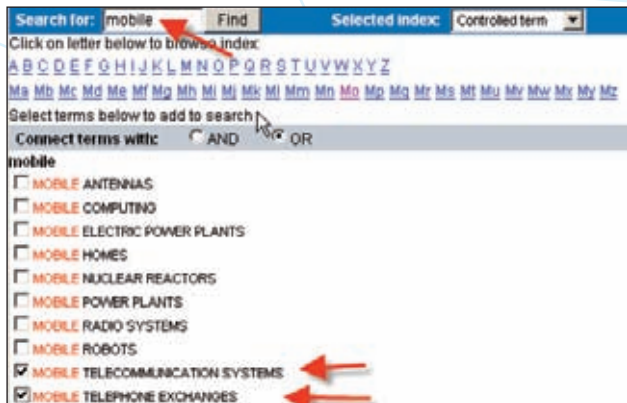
Search for: mobile Find Selected index: Controlled term

Click on letter below to browse index:

A B C D E F G H I J K L M N O P Q R S T U V W X Y Z

Ma Mb Mc Md Me Mf Mg Mh Mi Mj Mk Ml Mm Mn Mo Mp Mq Mr Ms Mt Mu Mv Mw Mx My Mz

Select terms below to add to search

Connect terms with: AND OR

mobile

MOBILE ANTENNAS

MOBILE COMPUTING

MOBILE ELECTRIC POWER PLANTS

MOBILE HOMES

MOBILE NUCLEAR REACTORS

MOBILE POWER PLANTS

MOBILE RADIO SYSTEMS

MOBILE ROBOTS

MOBILE TELECOMMUNICATION SYSTEMS

MOBILE TELEPHONE EXCHANGES